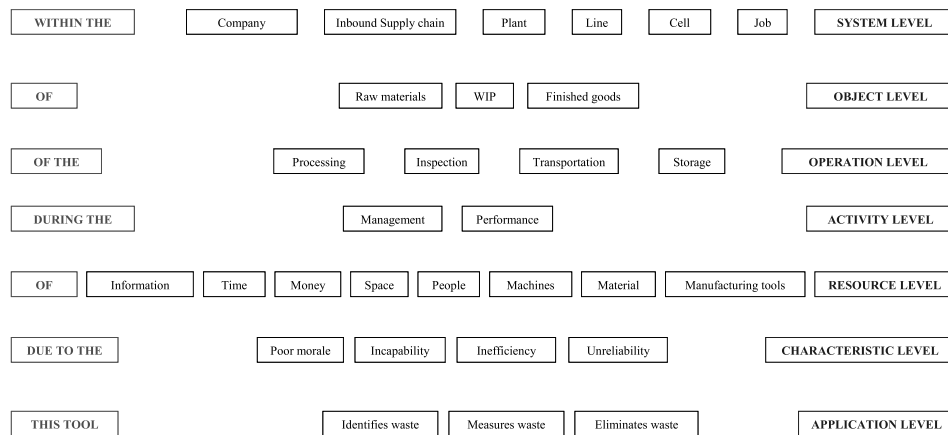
WITHIN THE Company Inbound Supply chain Plant Line Cell Job SYSTEM LEVEL

OF Raw materials WIP Finished goods OBJECT LEVEL

OF THE Processing Inspection Transportation Storage OPERATION LEVEL

DURING THE Management Performance ACTIVITY LEVEL

OF Information Time Money Space People Machines Material Manufacturing tools RESOURCE LEVEL

DUE TO THE Poor morale Incapability Inefficiency Unreliability CHARACTERISTIC LEVEL

THIS TOOL Identifies waste Measures waste Eliminates waste APPLICATION LEVEL